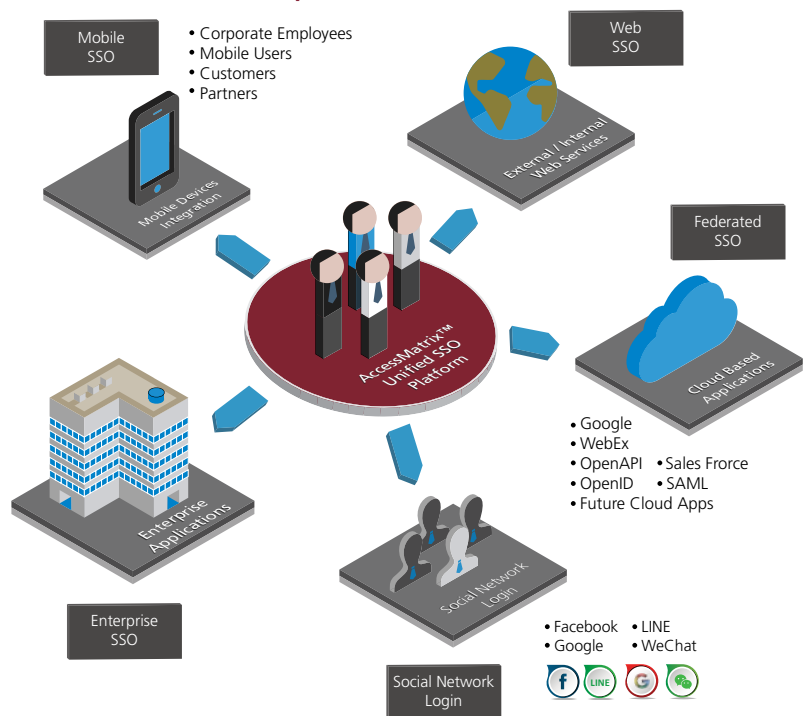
Mobile SSO

• Corporate Employees
• Mobile Users
• Customers
• Partners

Web SSO

Mobile Devices Integration

External / Internal Web Services

Federated SSO

AccessMatrix™ Unified SSO Platform

Cloud Based Applications

• Google
• WebEx
• OpenAPI • Sales Frorce
• OpenID • SAML
• Future Cloud Apps

Enterprise Applications

Social Network Login

Enterprise SSO

• Facebook • LINE
• Google • WeChat

f LINE G

Social Network Login